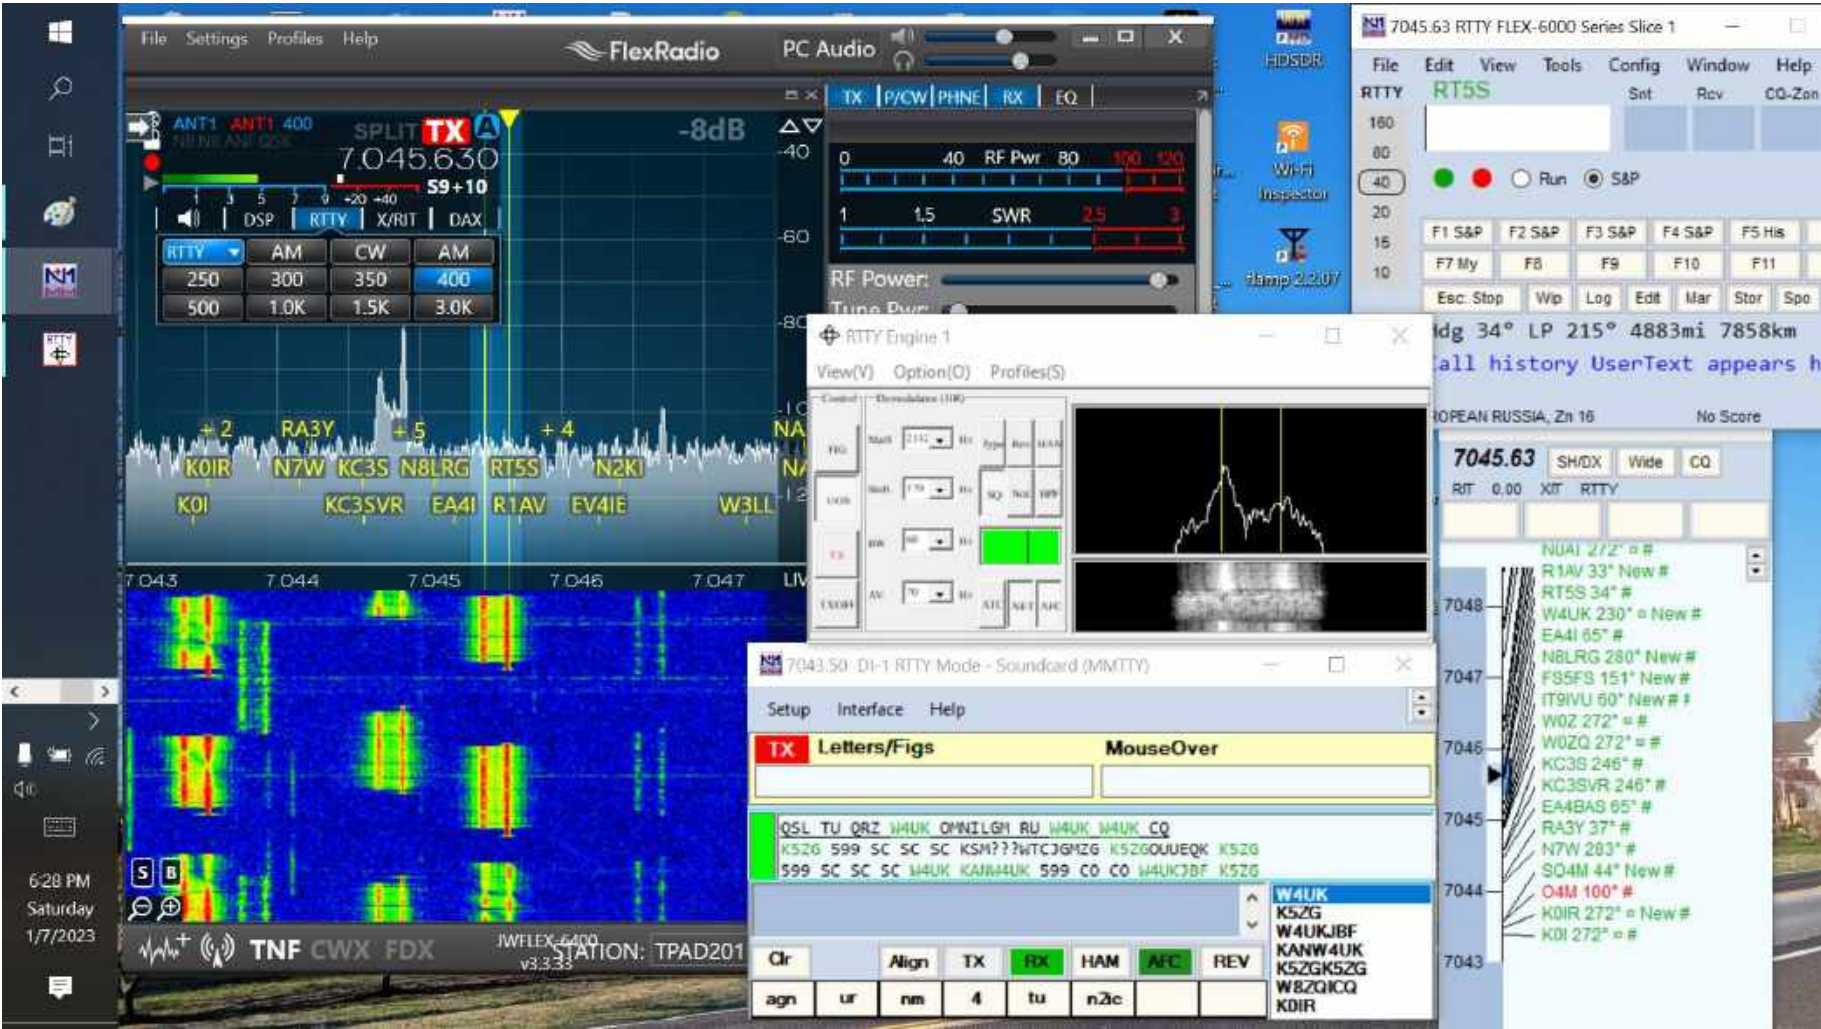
File Settings Profiles Help FlexRadio PC Audio

ANT1 ANT1 400 SPLIT TX A -8dB
7.045.630
S9+10
1 3 5 7 9 +20 +40
DSP RTTY X/RIT DAX
RTTY AM CW AM
250 300 350 400
500 1.0K 1.5K 3.0K

-40 -60 -80

+2 RA3Y +5 +4 NA
K0IR N7W KC3S N8LRG RT5S N2KI
K0I KC3SVR EA4I R1AV EV4IE W3LL

7.043 7.044 7.045 7.046 7.047

S B
TNF CWX FDX JWFLEX-6400 v3.3.33 STATION: TPAD201

TX P/CW PHNE RX EQ
0 40 RF Pwr 80 100 120
1 1.5 SWR 2.5 3
RF Power:
Tune Pwr:

HDSDR
Wi-Fi Inspector
flamp 2.2.07

7045.63 RTTY FLEX-6000 Series Slice 1
File Edit View Tools Config Window Help
RTTY RT5S Snt Rcv CQ-Zon
160 80 40 20 15 10
Run S&P
F1 S&P F2 S&P F3 S&P F4 S&P F5 His
F7 My F8 F9 F10 F11
Esc: Stop Wip Log Edit Mar Stor Spo
Hdg 34° LP 215° 4883mi 7858km
Call history UserText appears h
ROPEAN RUSSIA, Zn 16 No Score

7045.63 SH/DX Wide CQ
RIT 0.00 XIT RTTY

7048 7047 7046 7045 7044 7043
N0AI 272° = #
R1AV 33° New #
RT5S 34° #
W4UK 230° = New #
EA4I 65° #
N8LRG 280° New #
FS5FS 151° New #
IT9IVU 60° New # #
W0Z 272° = #
W0ZQ 272° = #
KC3S 246° #
KC3SVR 246° #
EA4BAS 65° #
RA3Y 37° #
N7W 283° #
SO4M 44° New #
O4M 100° #
K0IR 272° = New #
K0I 272° = #

RTTY Engine 1
View(V) Option(O) Profiles(S)

7043.50 DI-1 RTTY Mode - Soundcard (MMTTY)
Setup Interface Help
TX Letters/Figs MouseOver
QSL TU QRZ W4UK OMNILGM RU W4UK W4UK CQ
K5ZG 599 SC SC SC KSM???WTCJGMZG K5ZGOUUEQK K5ZG
599 SC SC SC W4UK KANM4UK 599 CO CO W4UKJBF K5ZG
W4UK
K5ZG
W4UKJBF
KANW4UK
K5ZGK5ZG
W8ZQICQ
K0IR
Clr Align TX RX HAM AFC REV
agn ur nm 4 tu n2ic

6:28 PM
Saturday
1/7/2023